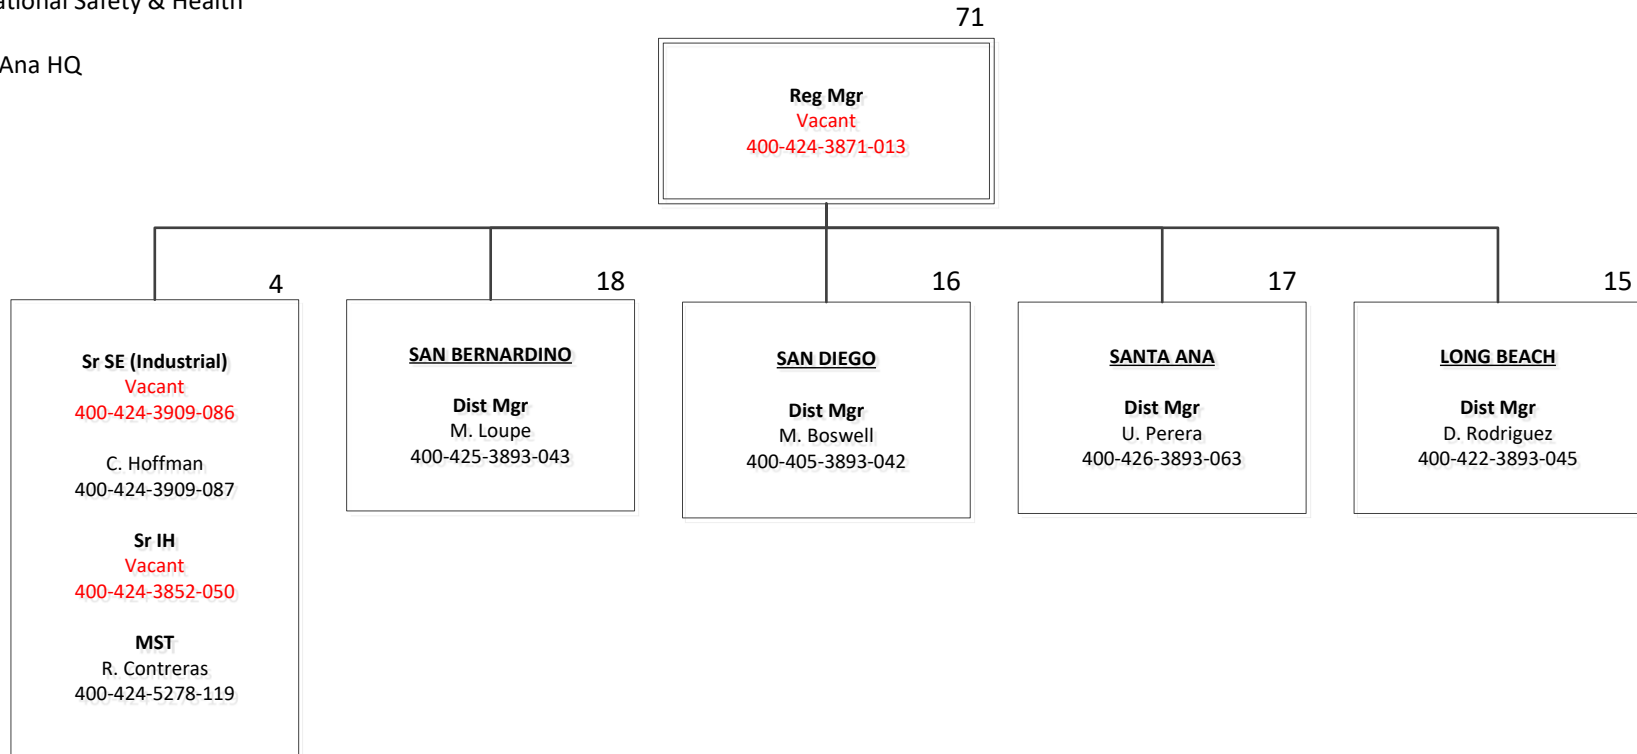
ational Safety & Health

Ana HQ

71

Reg Mgr
Vacant
400-424-3871-013

4

Sr SE (Industrial)
Vacant
400-424-3909-086

C. Hoffman
400-424-3909-087

Sr IH
Vacant
400-424-3852-050

MST
R. Contreras
400-424-5278-119

18

SAN BERNARDINO

Dist Mgr
M. Loupe
400-425-3893-043

16

SAN DIEGO

Dist Mgr
M. Boswell
400-405-3893-042

17

SANTA ANA

Dist Mgr
U. Perera
400-426-3893-063

15

LONG BEACH

Dist Mgr
D. Rodriguez
400-422-3893-045